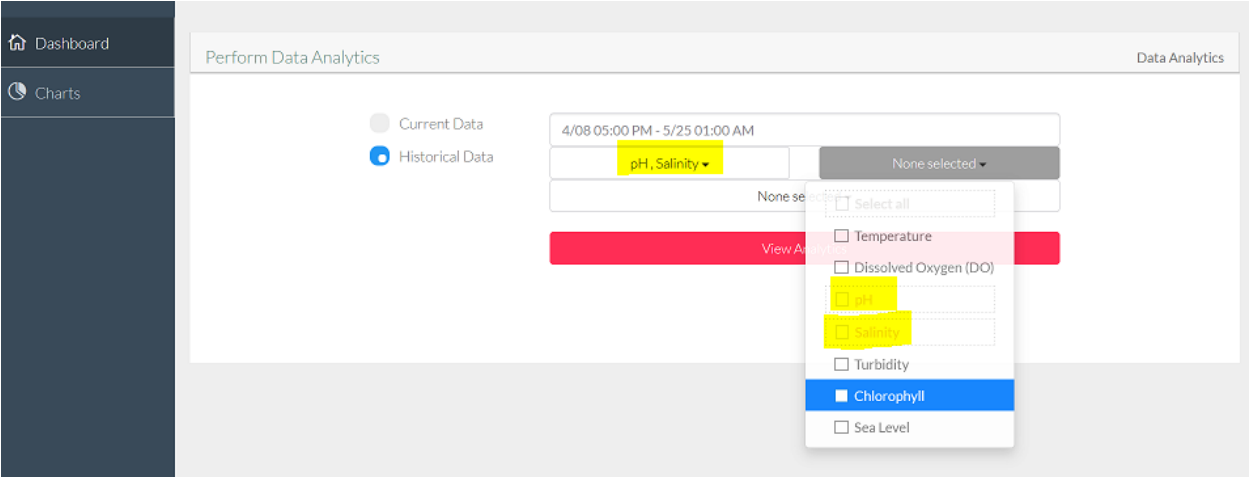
Dashboard

Charts

Perform Data Analytics

Data Analytics

Current Data

Historical Data

4/08 05:00 PM - 5/25 01:00 AM

pH , Salinity

None selected

None selec

View Analy

Select all

Temperature

Dissolved Oxygen (DO)

pH

Salinity

Turbidity

Chlorophyll

Sea Level